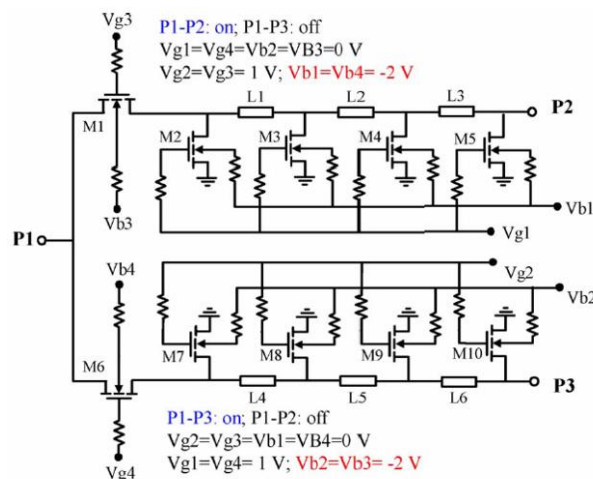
Vg3

P1-P2: on; P1-P3: off
Vg1=Vg4=Vb2=VB3=0 V
Vg2=Vg3= 1 V; Vb1=Vb4= -2 V

M1

L1 L2 L3

P2

M2 M3 M4 M5

Vb3

Vb1

Vg1

P1

Vb4

Vg2

Vb2

M6

M7 M8 M9 M10

L4 L5 L6

P3

P1-P3: on; P1-P2: off
Vg2=Vg3=Vb1=VB4=0 V
Vg1=Vg4= 1 V; Vb2=Vb3= -2 V

Vg4